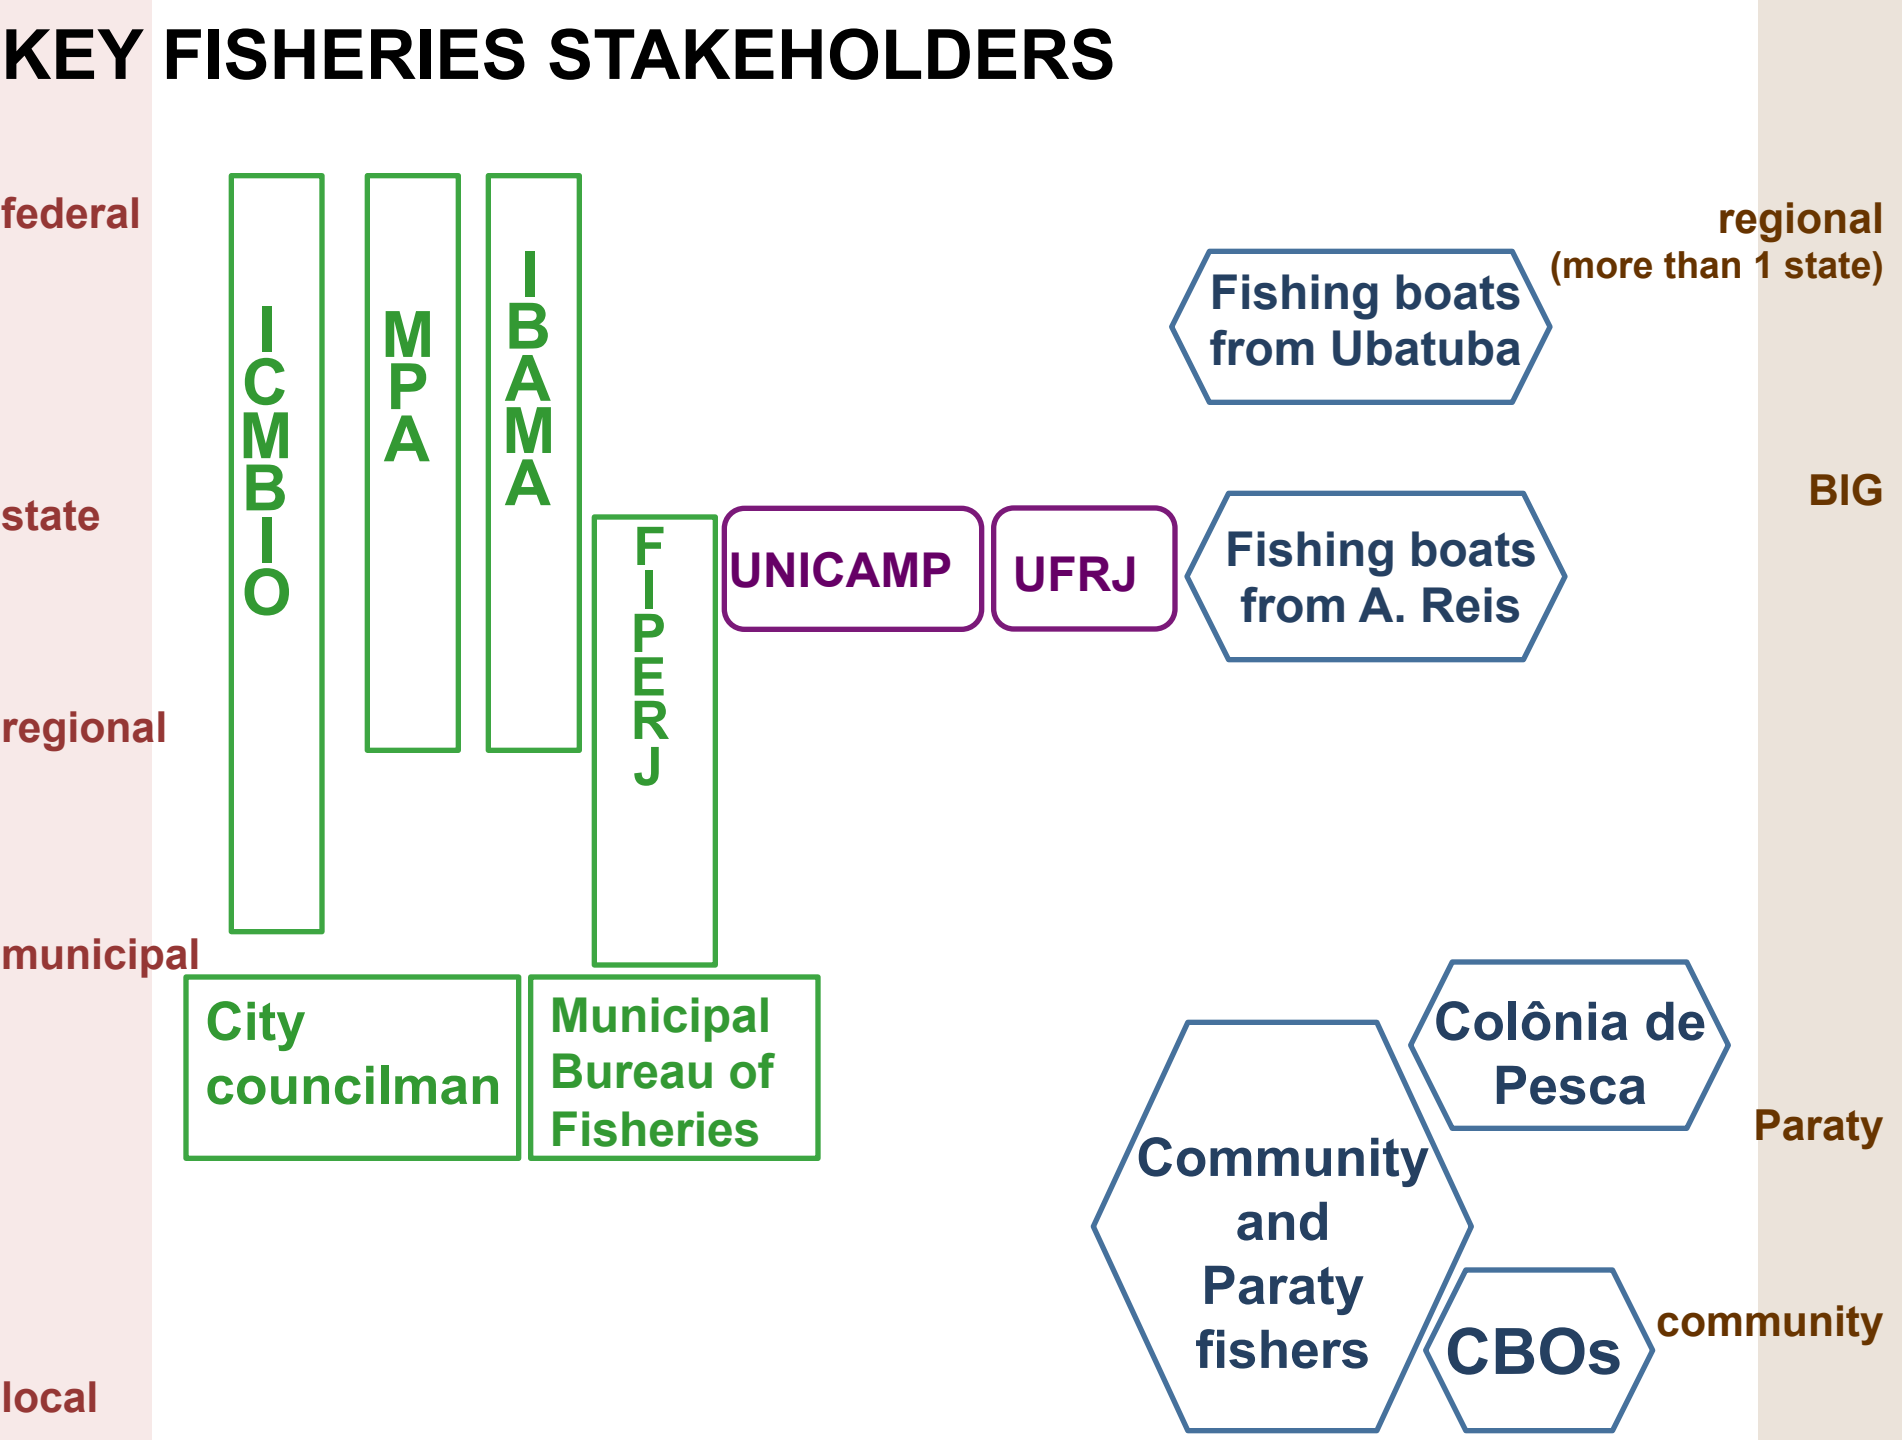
KEY FISHERIES STAKEHOLDERS

federal

state

regional

municipal

local

ICMBIO

MPA

IBAMA

FIPERJ

UNICAMP

UFRJ

City councilman

Municipal Bureau of Fisheries

regional (more than 1 state)

Fishing boats from Ubatuba

BIG

Fishing boats from A. Reis

Colônia de Pesca

Paraty

Community and Paraty fishers

CBOs

community